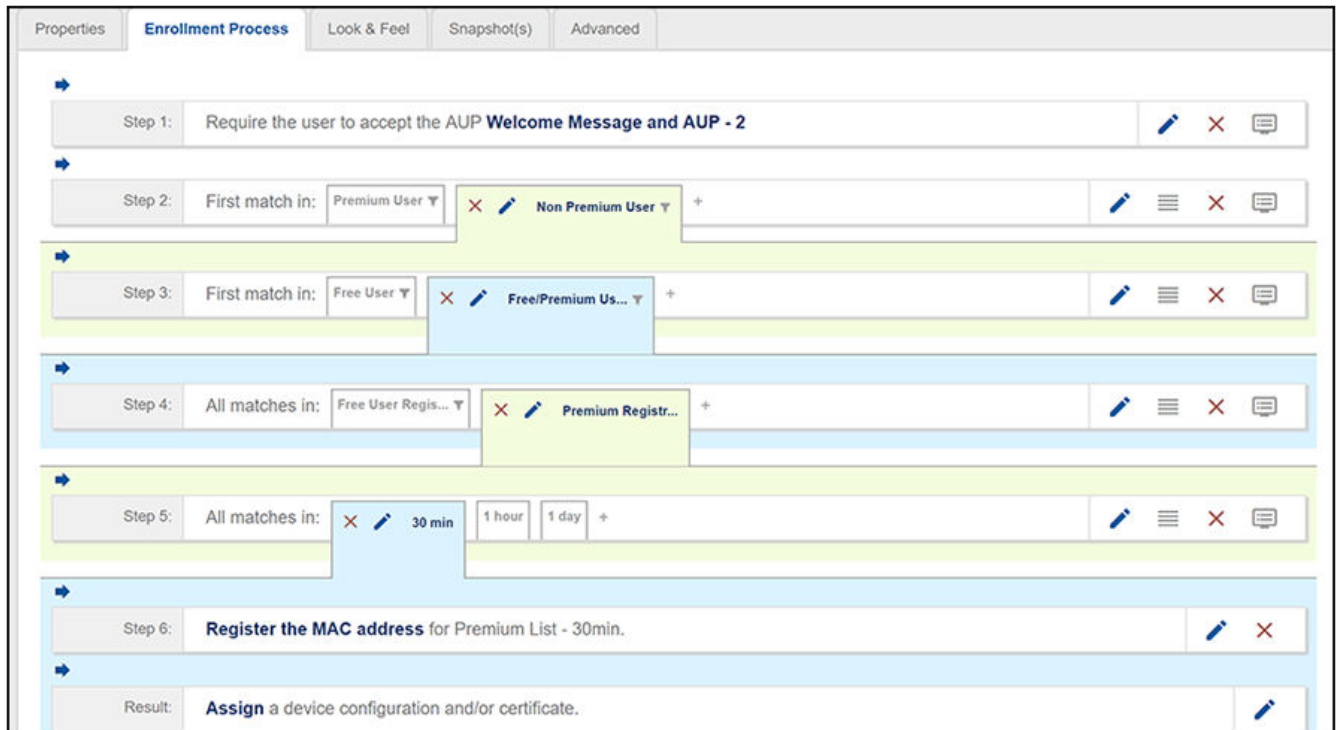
Properties | Enrollment Process | Look & Feel | Snapshot(s) | Advanced

Step 1: Require the user to accept the AUP **Welcome Message and AUP - 2**

Step 2: First match in: Premium User | Non Premium User +

Step 3: First match in: Free User | Free/Premium Us... +

Step 4: All matches in: Free User Regis... | Premium Registr... +

Step 5: All matches in: 30 min | 1 hour | 1 day +

Step 6: **Register the MAC address** for Premium List - 30min.

Result: **Assign** a device configuration and/or certificate.